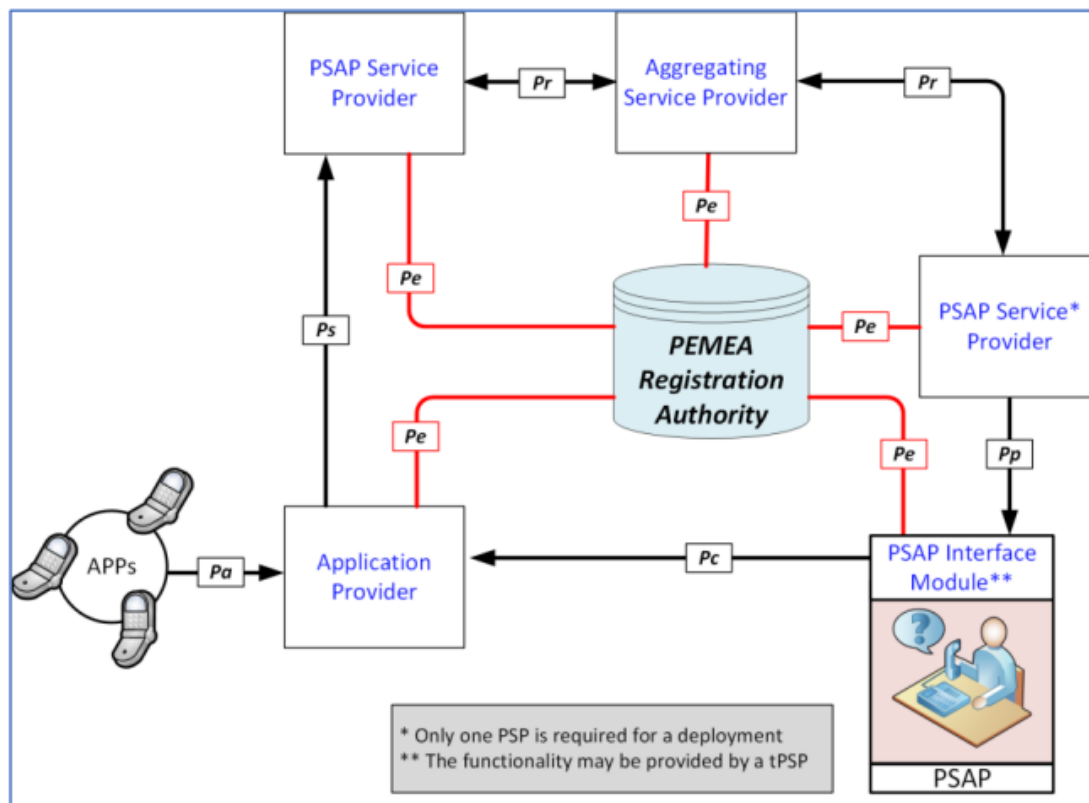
PSAP Service Provider

Pr

Aggregating Service Provider

Pr

Pe

Pe

Ps

PEMEA Registration Authority

Pe

PSAP Service* Provider

Pe

Pe

Pp

APPs

Pa

Application Provider

Pc

PSAP Interface Module**

PSAP

* Only one PSP is required for a deployment
** The functionality may be provided by a tPSP